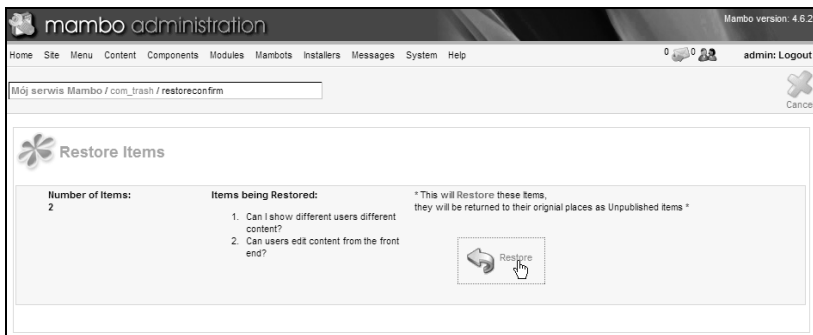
mambo administration

Mambo version: 4.6.2

Home Site Menu Content Components Modules Mambots Installers Messages System Help

0 0

admin: Logout

Mój serwis Mambo / com_trash / restoreconfirm

Cancel

Restore Items

| Number of Items: | Items being Restored: | * This will Restore these Items, they will be returned to their orignial places as Unpublished items * |
|---|---|---|
| 2 | 1. Can I show different users different content? 2. Can users edit content from the front end? | Restore |